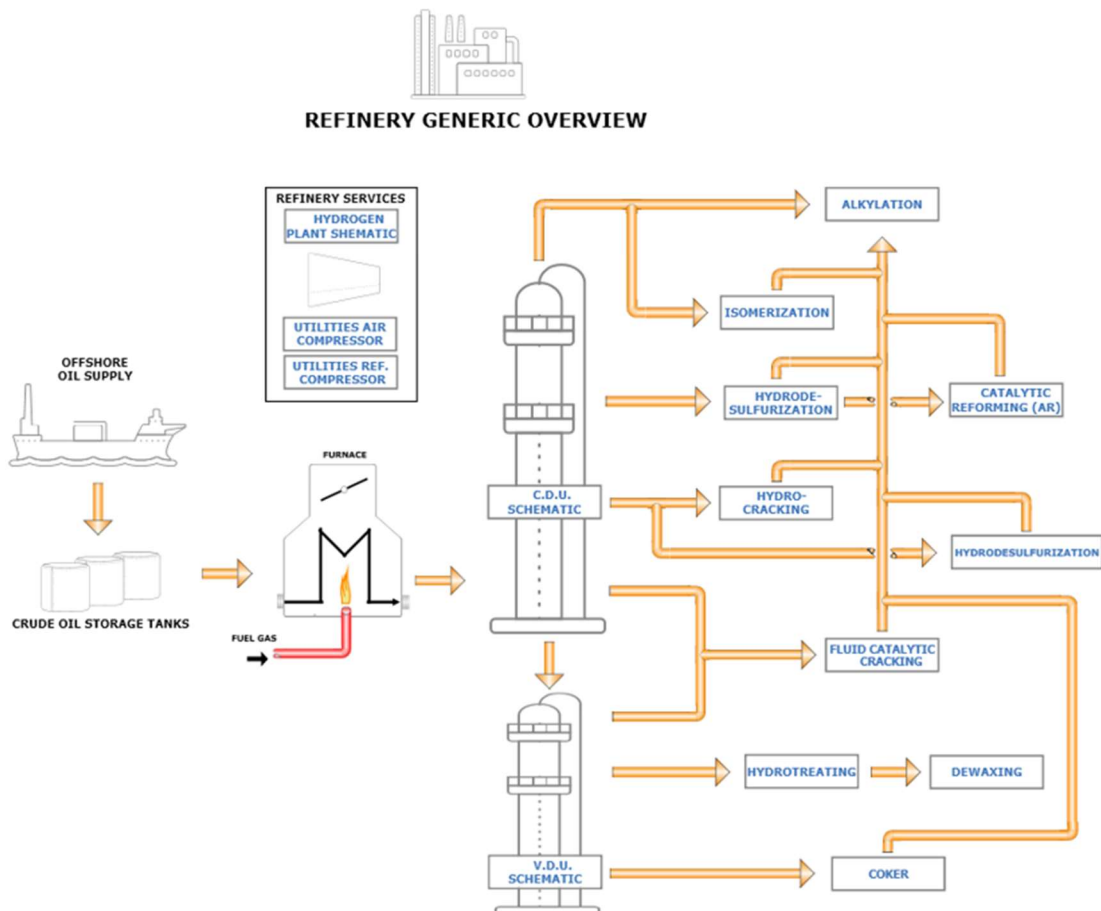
REFINERY GENERIC OVERVIEW

REFINERY SERVICES
HYDROGEN PLANT SHEMATIC
UTILITIES AIR COMPRESSOR
UTILITIES REF. COMPRESSOR

OFFSHORE OIL SUPPLY

CRUDE OIL STORAGE TANKS

FURNACE

FUEL GAS

C.D.U. SCHEMATIC

V.D.U. SCHEMATIC

ALKYLATION

ISOMERIZATION

HYDRODESULFURIZATION

CATALYTIC REFORMING (AR)

HYDROCRACKING

HYDRODESULFURIZATION

FLUID CATALYTIC CRACKING

HYDROTREATING

DEWAXING

COKER